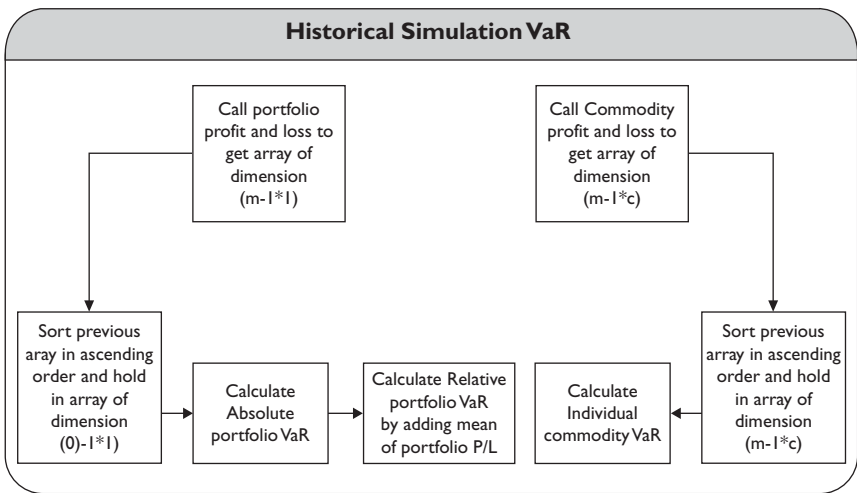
Historical Simulation VaR

Call portfolio profit and loss to get array of dimension (m-1*1)

Call Commodity profit and loss to get array of dimension (m-1*c)

Sort previous aray in ascending order and hold in array of dimension (0)-1*1)

Calculate Absolute portfolio VaR

Calculate Relative portfolio VaR by adding mean of portfolio P/L

Calculate Individual commodity VaR

Sort previous array in ascending order and hold in array of dimension (m-1*c)